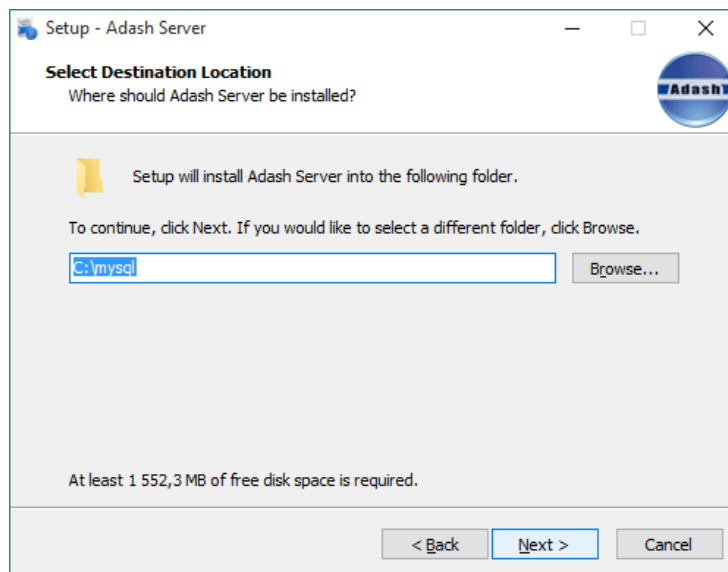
Setup - Adash Server

Select Destination Location
Where should Adash Server be installed?

Adash

Setup will install Adash Server into the following folder.

To continue, click Next. If you would like to select a different folder, click Browse.

C:\mysql

Browse...

At least 1 552,3 MB of free disk space is required.

< Back

Next >

Cancel